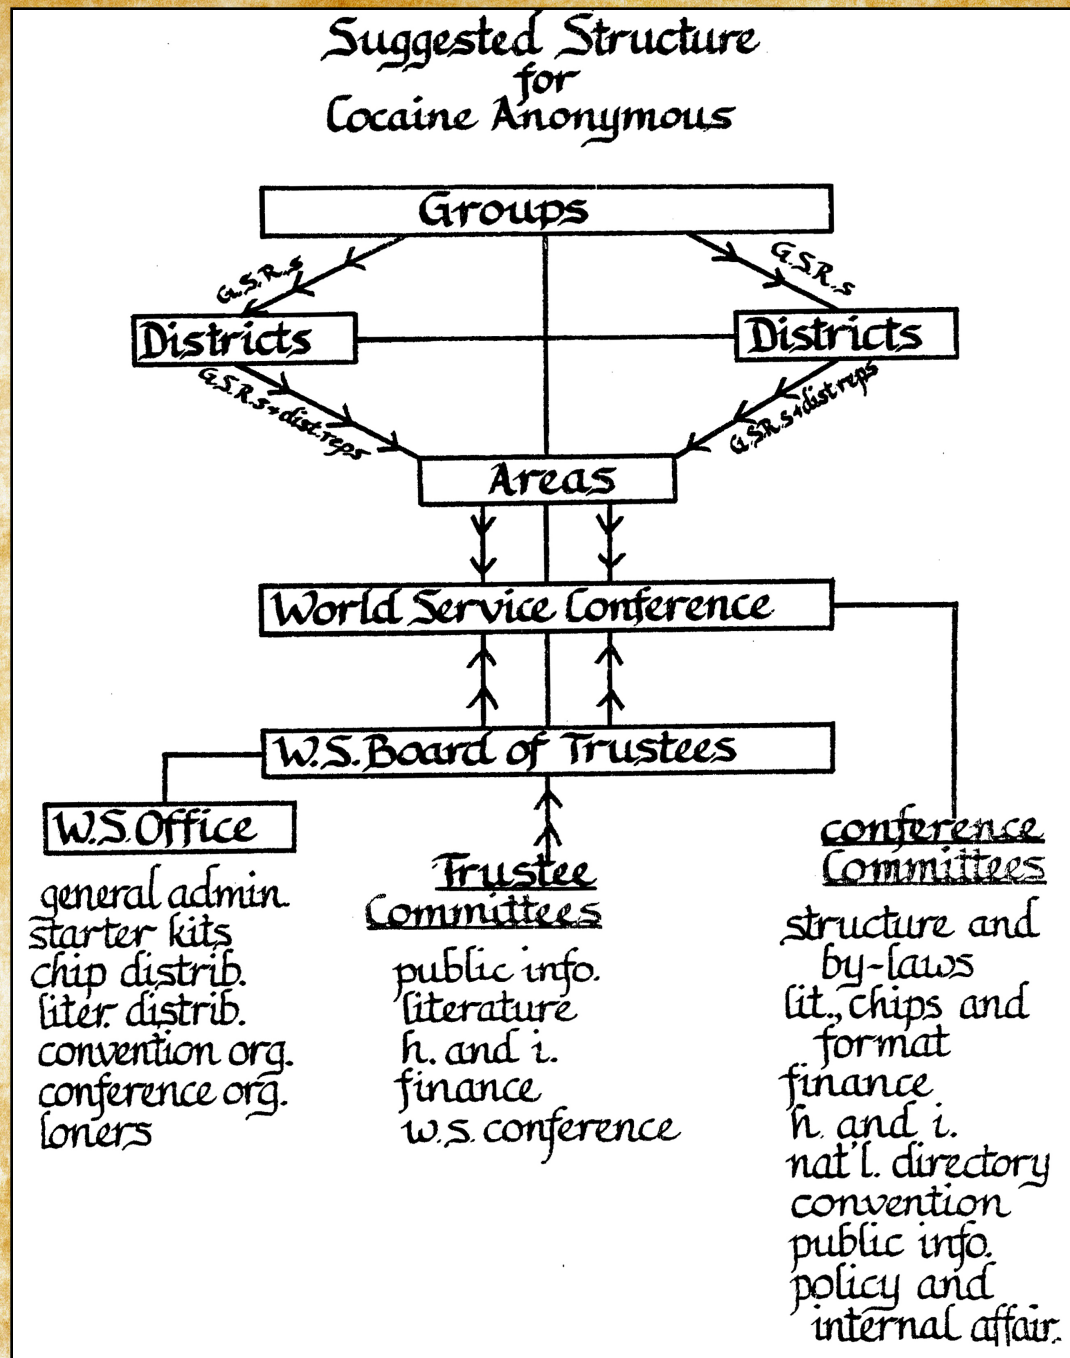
Suggested Structure for Cocaine Anonymous

Groups

G.S.R.s

G.S.R.s

Districts

Districts

G.S.R.s+dist.reps

G.S.R.s+dist.reps

Areas

World Service Conference

W.S. Board of Trustees

W.S. Office

general admin.
starter kits
chip distrib.
liter. distrib.
convention org.
conference org.
loners

Trustee Committees

public info.
literature
h. and i.
finance
w.s. conference

conference Committees

structure and by-laws
lit., chips and format
finance
h. and i.
nat'l. directory
convention
public info.
policy and internal affair.